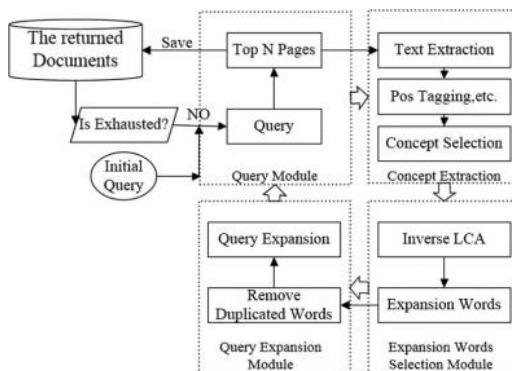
The returned Documents

Save

Top N Pages

Text Extraction

Pos Tagging,etc.

Concept Selection

Is Exhausted?

NO

Query

Initial Query

Query Module

Concept Extraction

Query Expansion

Inverse LCA

Remove Duplicated Words

Expansion Words

Query Expansion Module

Expansion Words Selection Module